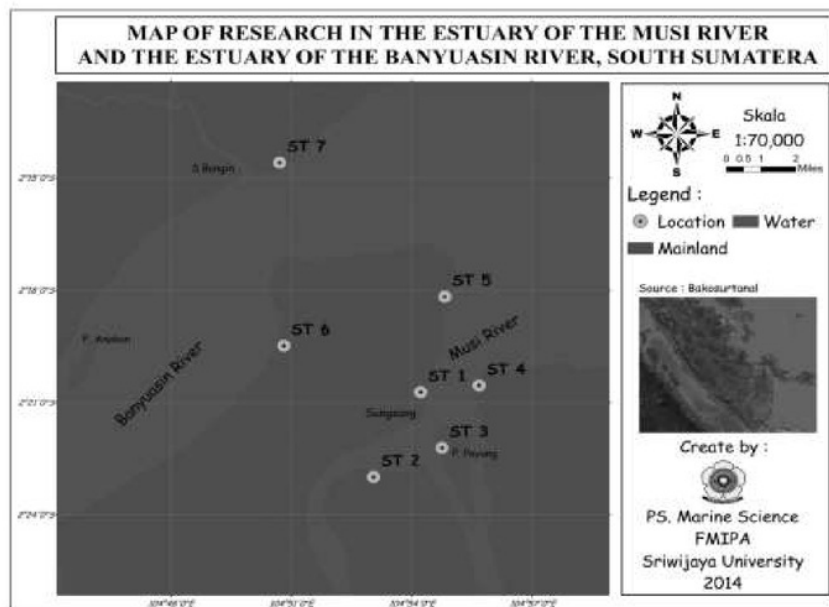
MAP OF RESEARCH IN THE ESTUARY OF THE MUSI RIVER AND THE ESTUARY OF THE BANYUASIN RIVER, SOUTH SUMATERA

ST 7
S. Bungin
ST 5
P. Anakan
ST 6
Musi River
Banyuasin River
ST 1
ST 4
Sungsang
ST 3
P. Payung
ST 2

2°15'0"S
2°18'0"S
2°21'0"S
2°24'0"S

104°48'0"E
104°51'0"E
104°54'0"E
104°57'0"E

N
W
E
S
Skala
1:70,000
0 0.5 1 2
Miles

Legend :
Location
Water
Mainland

Source : Bakosurtanal

Create by :

PS. Marine Science
FMIPA
Sriwijaya University
2014